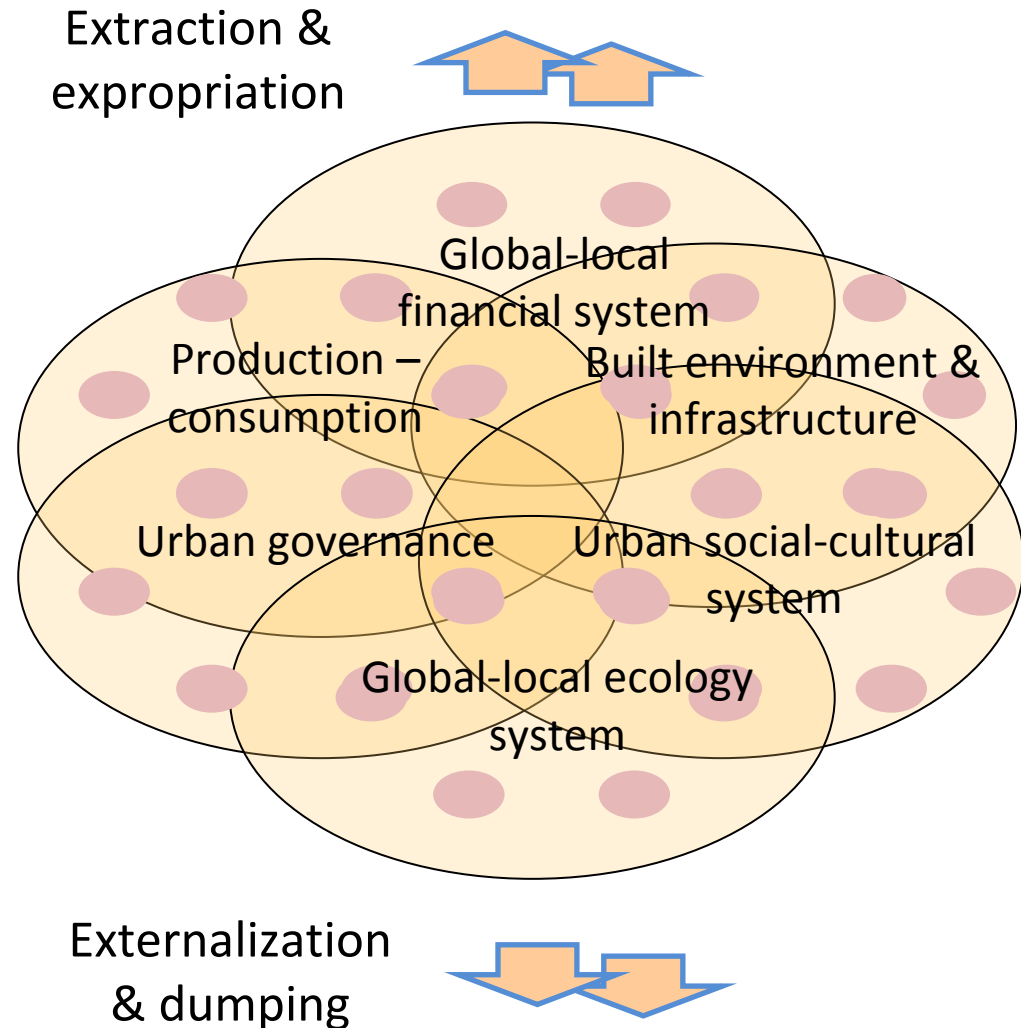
Extraction & expropriation

Global-local financial system

Production – consumption

Built environment & infrastructure

Urban governance

Urban social-cultural system

Global-local ecology system

Externalization & dumping